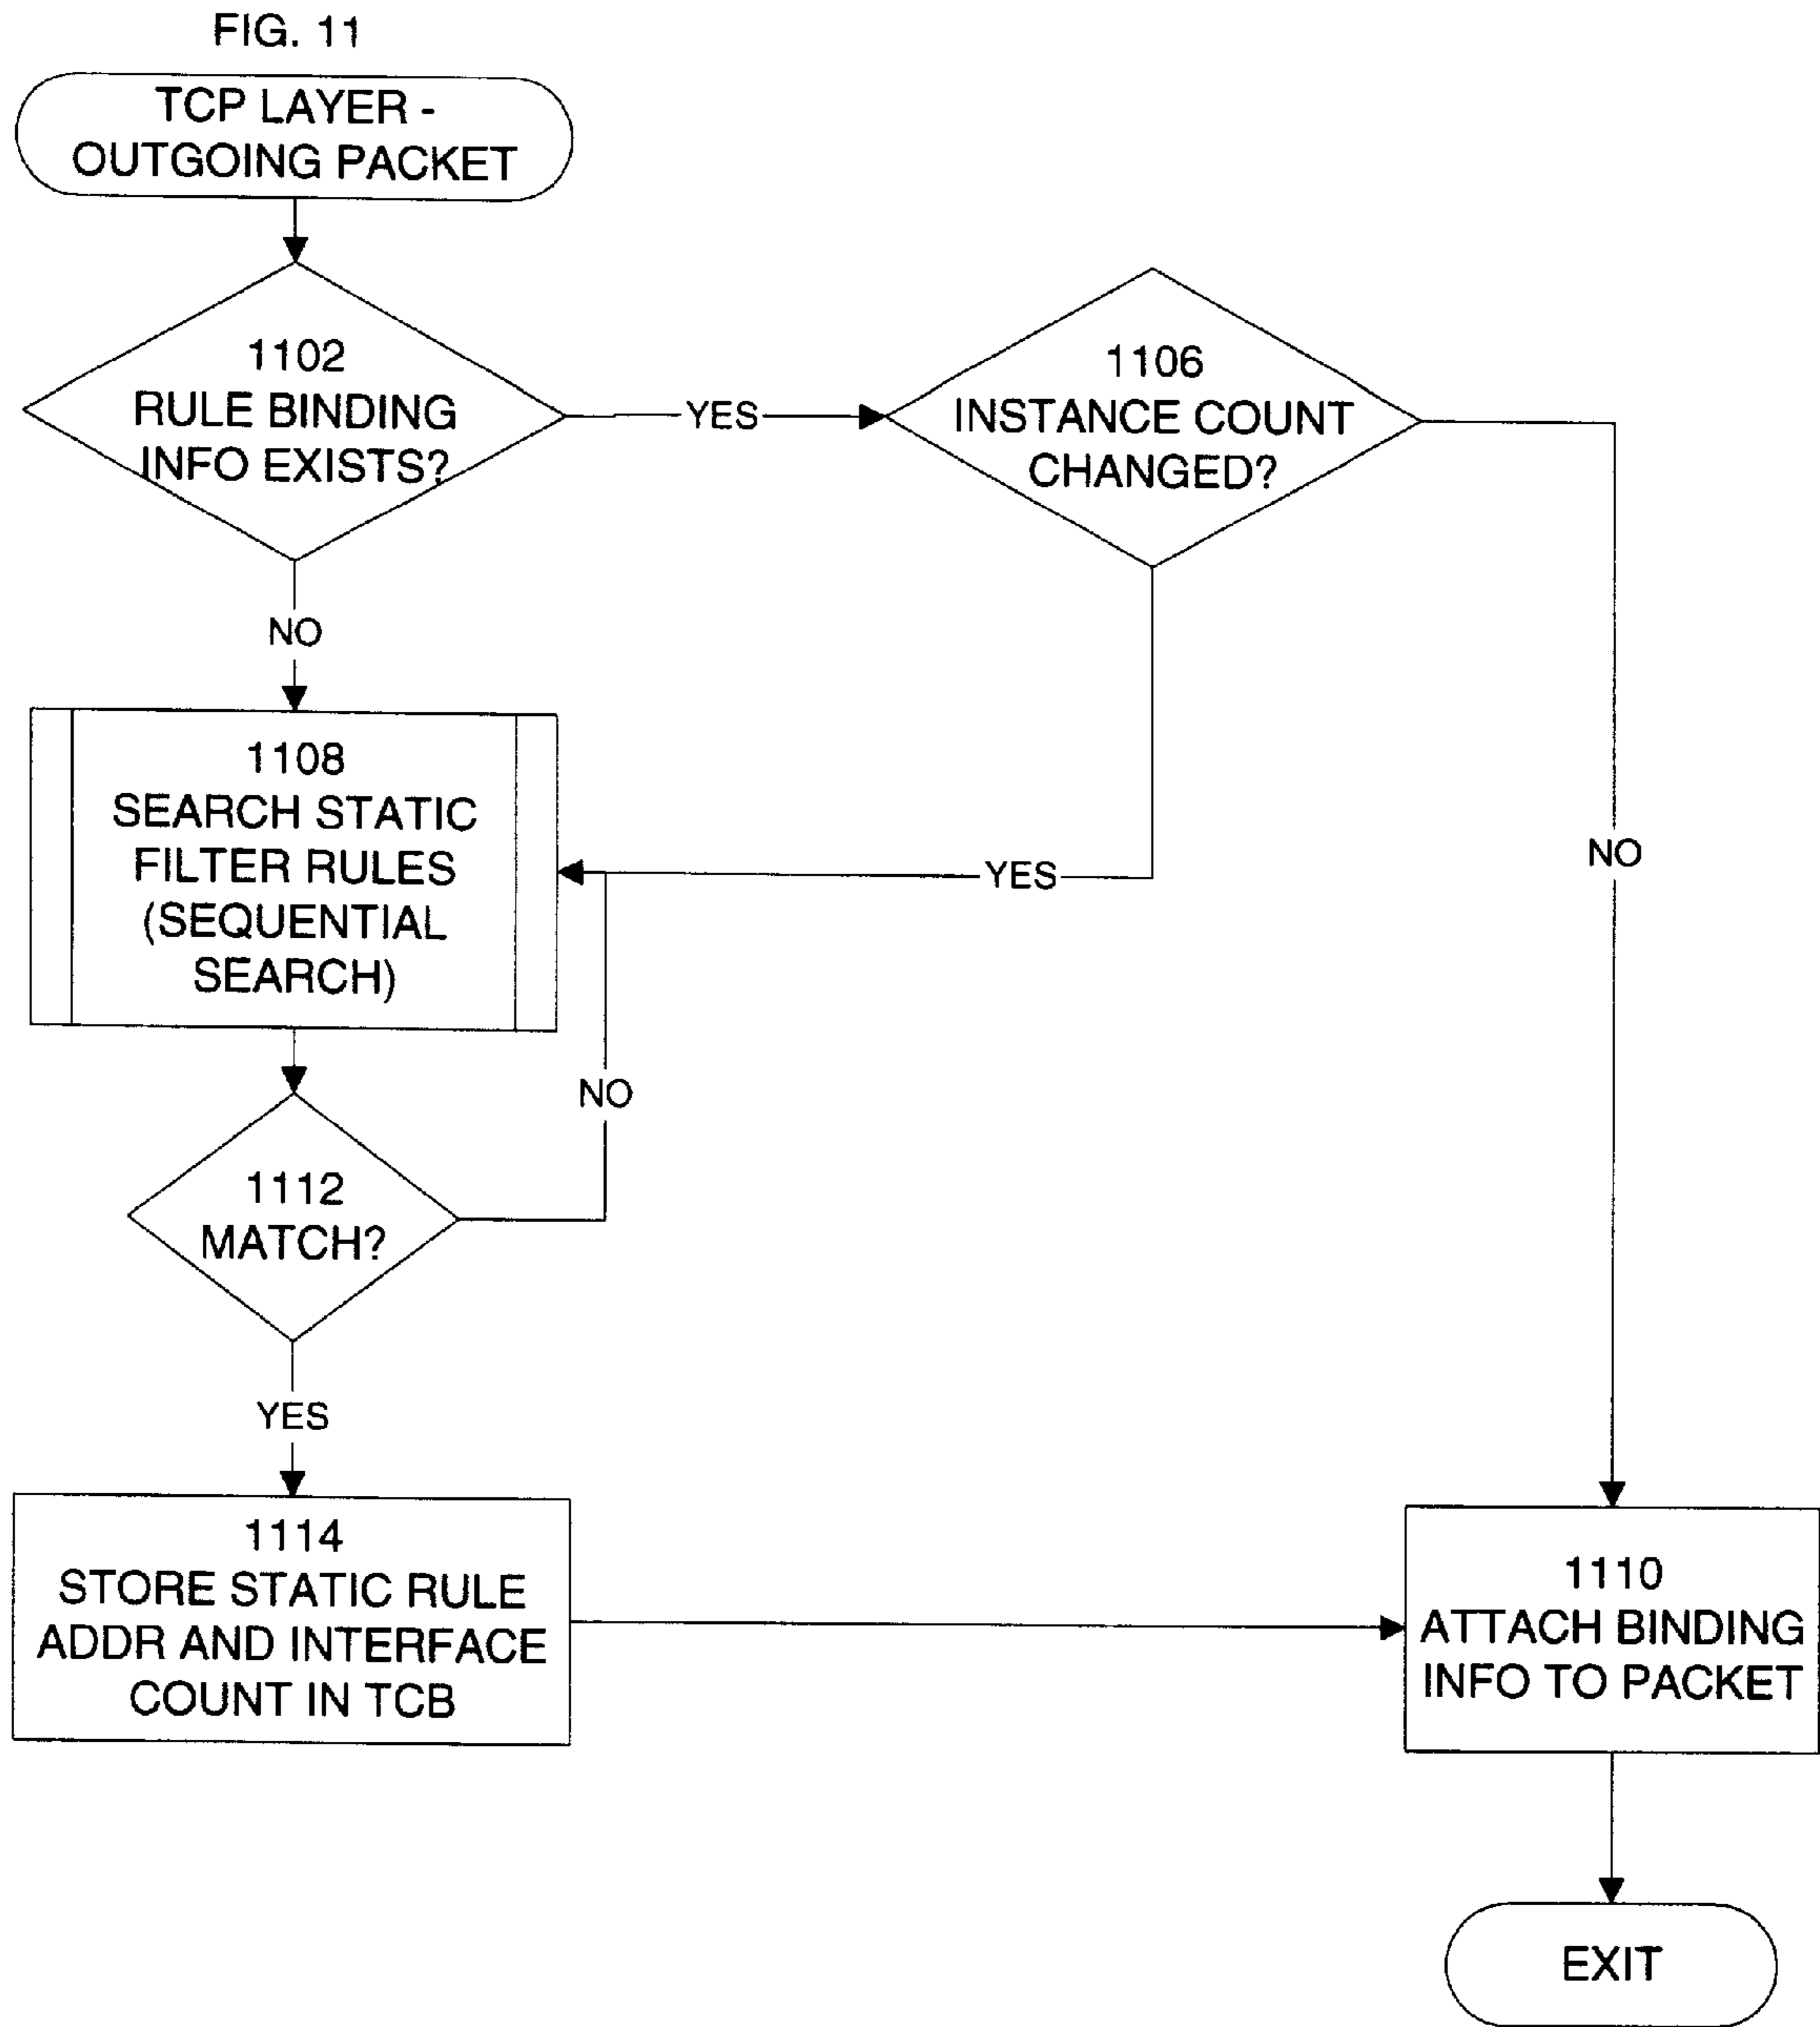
FIG. 11

TCP LAYER - OUTGOING PACKET

1102
RULE BINDING INFO EXISTS?

YES

1106
INSTANCE COUNT CHANGED?

NO

1108
SEARCH STATIC FILTER RULES (SEQUENTIAL SEARCH)

YES

NO

NO

1112
MATCH?

YES

1114
STORE STATIC RULE ADDR AND INTERFACE COUNT IN TCB

1110
ATTACH BINDING INFO TO PACKET

EXIT